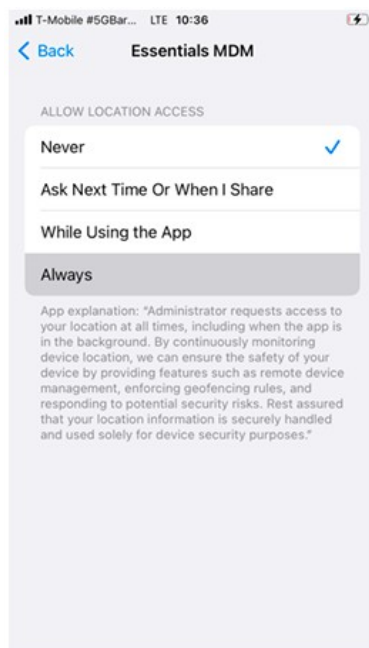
T-Mobile #5GBar... LTE 10:36

Back Essentials MDM

ALLOW LOCATION ACCESS

Never

Ask Next Time Or When I Share

While Using the App

Always

App explanation: "Administrator requests access to your location at all times, including when the app is in the background. By continuously monitoring device location, we can ensure the safety of your device by providing features such as remote device management, enforcing geofencing rules, and responding to potential security risks. Rest assured that your location information is securely handled and used solely for device security purposes."